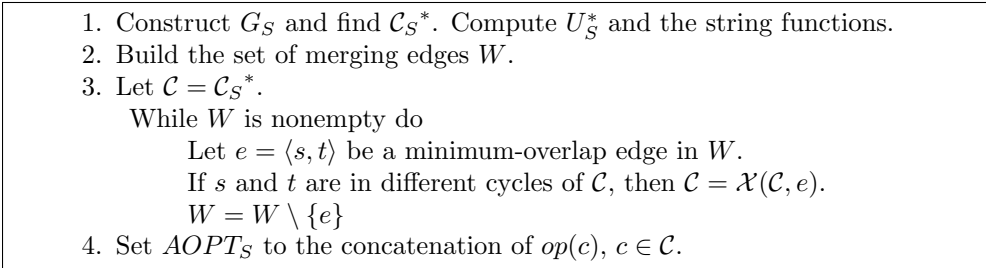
1. Construct $G_S$ and find $\mathcal{C}_S{}^*$. Compute $U_S^*$ and the string functions.
2. Build the set of merging edges $W$.
3. Let $\mathcal{C} = \mathcal{C}_S{}^*$.
While $W$ is nonempty do
Let $e = \langle s, t \rangle$ be a minimum-overlap edge in $W$.
If $s$ and $t$ are in different cycles of $\mathcal{C}$, then $\mathcal{C} = \mathcal{X}(\mathcal{C}, e)$.
$W = W \setminus \{e\}$
4. Set $AOPT_S$ to the concatenation of $op(c)$, $c \in \mathcal{C}$.